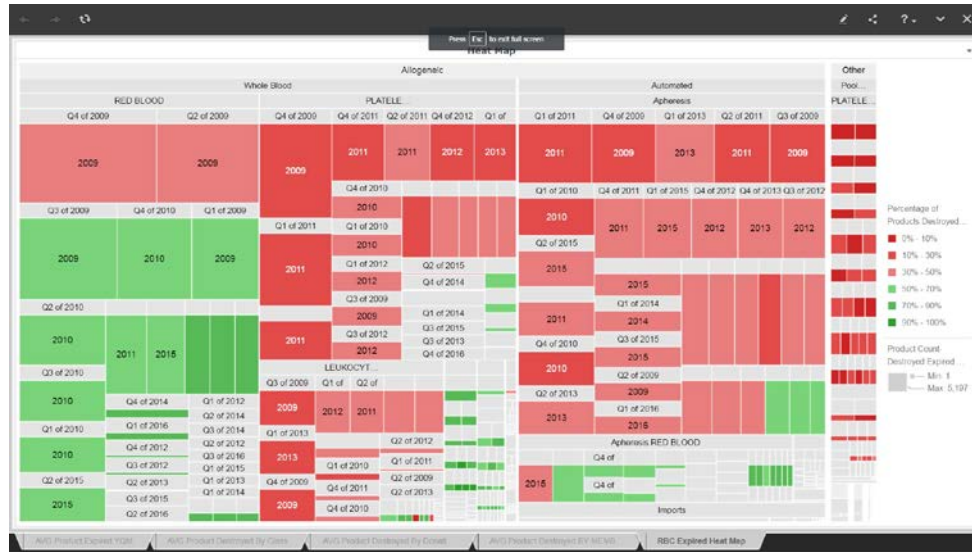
Press Esc to exit full screen

Heat Map

Allogeneic

Other

Whole Blood

Automated

Pool...

RED BLOOD

PLATELE...

Apheresis

PLATELE...

Q4 of 2009 Q2 of 2009 Q4 of 2009 Q4 of 2011 Q2 of 2011 Q4 of 2012 Q1 of Q1 of 2011 Q4 of 2009 Q1 of 2013 Q2 of 2011 Q3 of 2009

2009 2009 2009 2011 2011 2012 2013 2011 2009 2013 2011 2009

Q4 of 2010

Q1 of 2010 Q4 of 2011 Q1 of 2015 Q4 of 2012 Q4 of 2013 Q3 of 2012

Q3 of 2009 Q4 of 2010 Q1 of 2009

2010

Q1 of 2011 Q1 of 2010

2010 2011 2015 2012 2013 2012

2009 2010 2009

2010

Q2 of 2015

Q1 of 2012 Q2 of 2015

2011

2015

2012 Q4 of 2014

2015

Q3 of 2009

Q2 of 2010

Q1 of 2014

2009 Q1 of 2014

2011 2014

Q3 of 2015

Q3 of 2012 Q3 of 2013

2010 2011 2015

2011

Q4 of 2010 Q3 of 2015

2012 Q4 of 2016

2015

LEUKOCYT...

Q3 of 2010

2010

Q2 of 2009

Q3 of 2009 Q1 of Q2 of

2009

Q2 of 2013

2010 Q4 of 2014 Q1 of 2012

2009 2012 2011

Q2 of 2014

2013 Q1 of 2016

Q1 of 2010 Q1 of 2016 Q3 of 2014

2016

Q1 of 2013

Q2 of 2012

Apheresis RED BLOOD

2010 Q4 of 2012 Q2 of 2012

Q3 of 2016

Q4 of

2013

Q1 of 2011

Q3 of 2012 Q1 of 2015

Q1 of 2010

Q2 of 2015 Q2 of 2013 Q1 of 2013

Q2 of 2009

Q4 of 2009

2016

Q4 of

Q3 of 2015 Q1 of 2014

2015

Q4 of 2011 Q2 of 2013

Q2 of 2016

2009

Q4 of 2010

Imports

Percentage of Products Destroyed...

0% - 10%

10% - 30%

30% - 50%

50% - 70%

70% - 90%

90% - 100%

Product Count Destroyed Expired...

Min: 1

Max: 5,197

AVG Product Expired YQM

AVG Product Destroyed By Class

AVG Product Destroyed By Count

AVG Product Destroyed BY NEWS

RBC Expired Heat Map